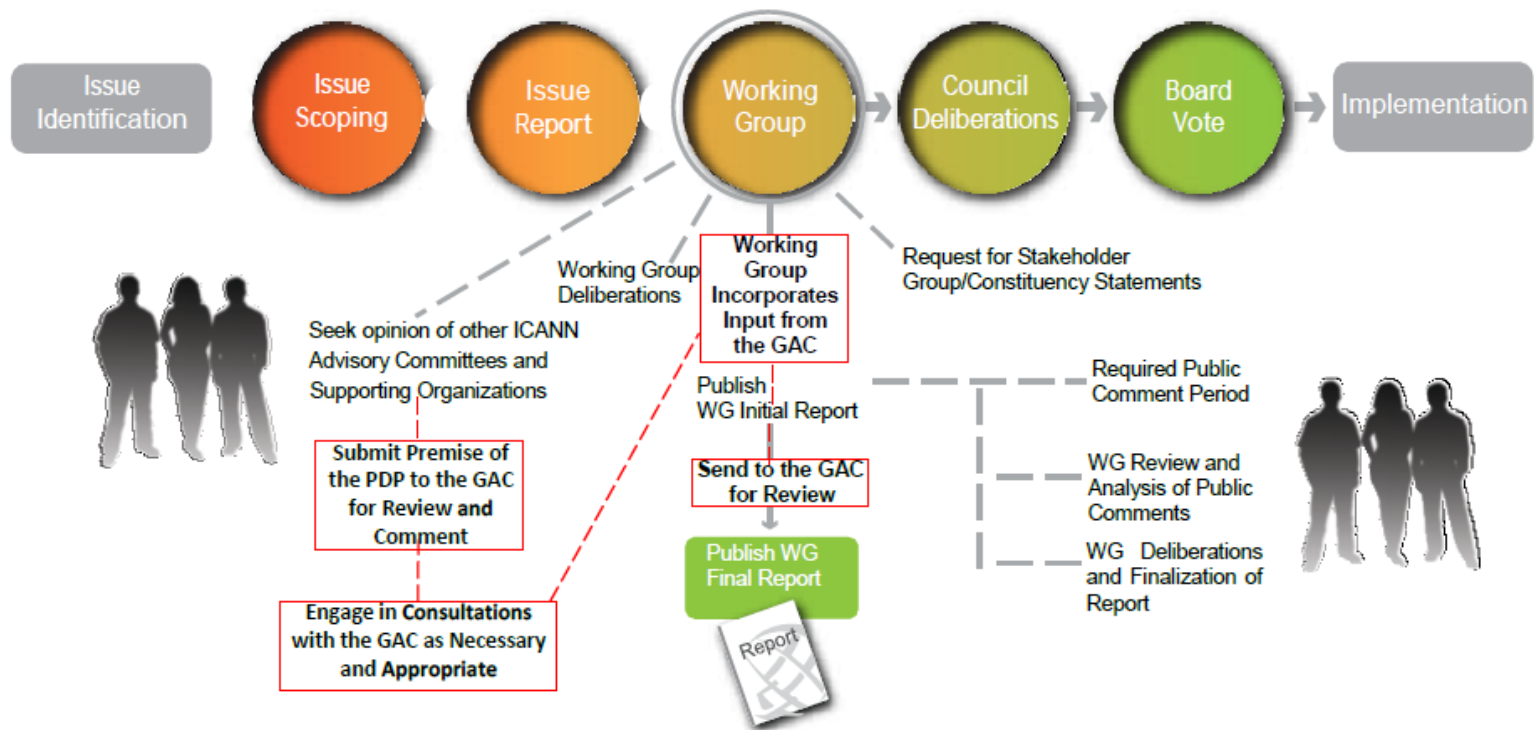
Issue Identification

Issue Scoping

Issue Report

Working Group

Council Deliberations

Board Vote

Implementation

Working Group Deliberations

Working Group Incorporates Input from the GAC

Request for Stakeholder Group/Constituency Statements

Seek opinion of other ICANN Advisory Committees and Supporting Organizations

Publish WG Initial Report

Required Public Comment Period

Submit Premise of the PDP to the GAC for Review and Comment

Send to the GAC for Review

WG Review and Analysis of Public Comments

Publish WG Final Report

WG Deliberations and Finalization of Report

Engage in Consultations with the GAC as Necessary and Appropriate

Report